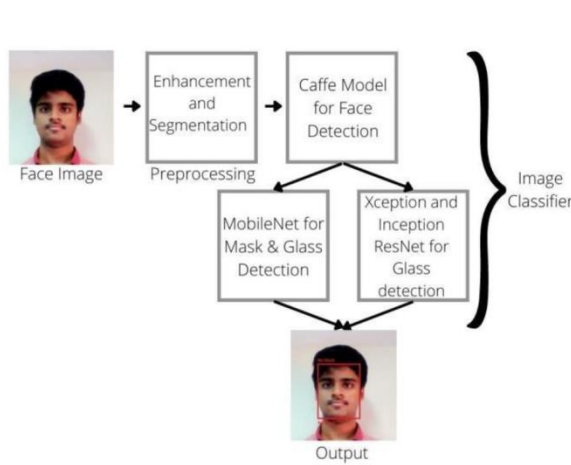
Face Image

Enhancement and Segmentation

Preprocessing

Caffe Model for Face Detection

MobileNet for Mask & Glass Detection

Xception and Inception ResNet for Glass detection

Image Classifier

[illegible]

Output